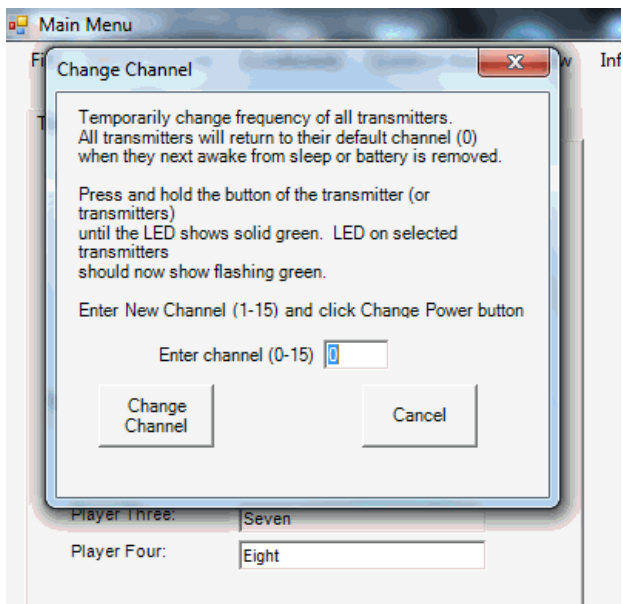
Main Menu

Fi

w

Inf

T

Change Channel

X

Temporarily change frequency of all transmitters. All transmitters will return to their default channel (0) when they next awake from sleep or battery is removed.

Press and hold the button of the transmitter (or transmitters) until the LED shows solid green. LED on selected transmitters should now show flashing green.

Enter New Channel (1-15) and click Change Power button

Enter channel (0-15) 0

Change Channel

Cancel

Player Three: Seven

Player Four: Eight